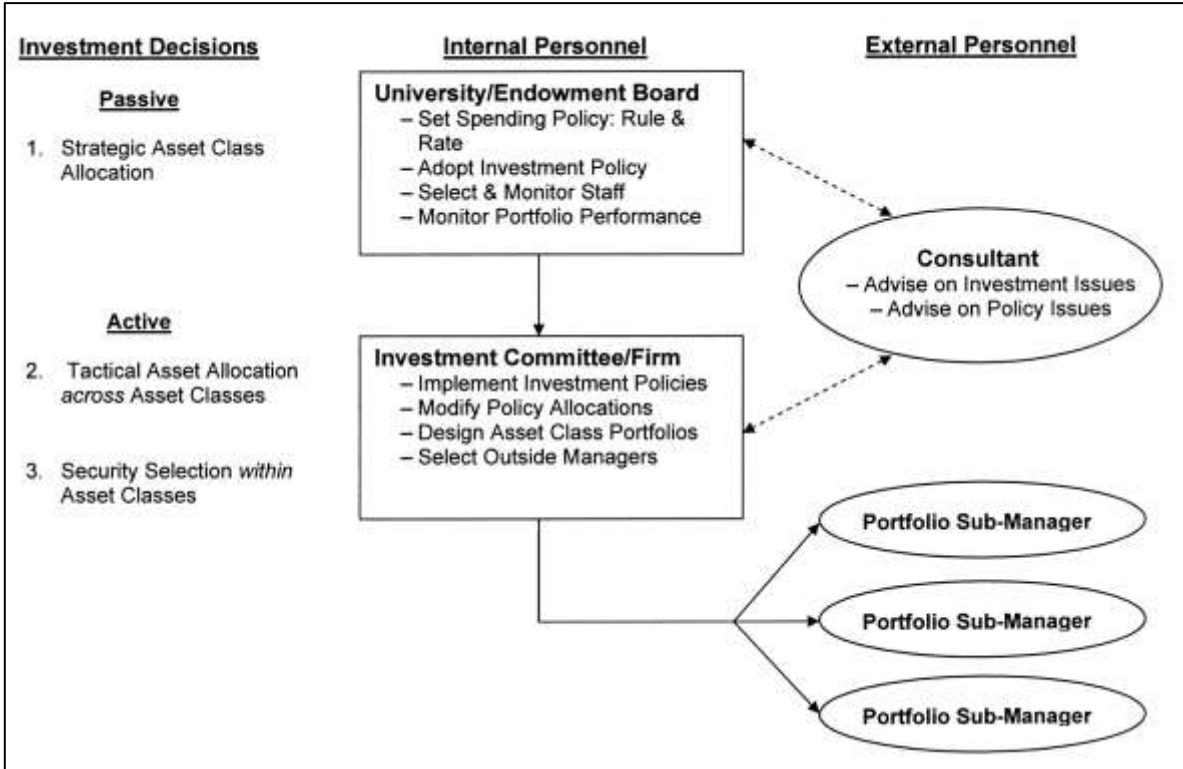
Investment Decisions

Passive

1. Strategic Asset Class Allocation

Active

2. Tactical Asset Allocation *across* Asset Classes

3. Security Selection *within* Asset Classes

Internal Personnel

University/Endowment Board
– Set Spending Policy: Rule & Rate
– Adopt Investment Policy
– Select & Monitor Staff
– Monitor Portfolio Performance

Investment Committee/Firm
– Implement Investment Policies
– Modify Policy Allocations
– Design Asset Class Portfolios
– Select Outside Managers

External Personnel

Consultant
– Advise on Investment Issues
– Advise on Policy Issues

Portfolio Sub-Manager

Portfolio Sub-Manager

Portfolio Sub-Manager